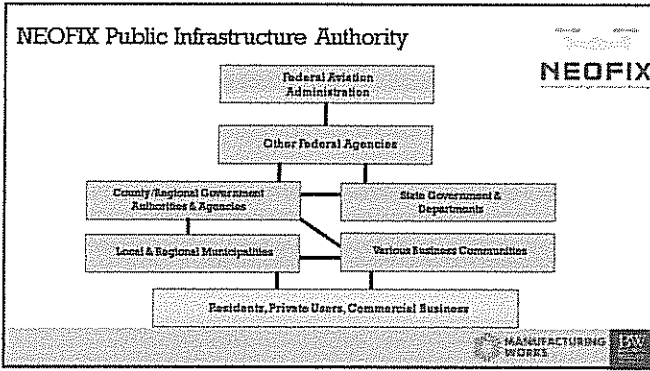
NEOFIX Public Infrastructure Authority

NEOFIX

Federal Aviation Administration

Other Federal Agencies

County/Regional Government Authorities & Agencies

State Government & Departments

Local & Regional Municipalities

Various Business Communities

Residents, Private Users, Commercial Business

MANUFACTURING WORKS

DW